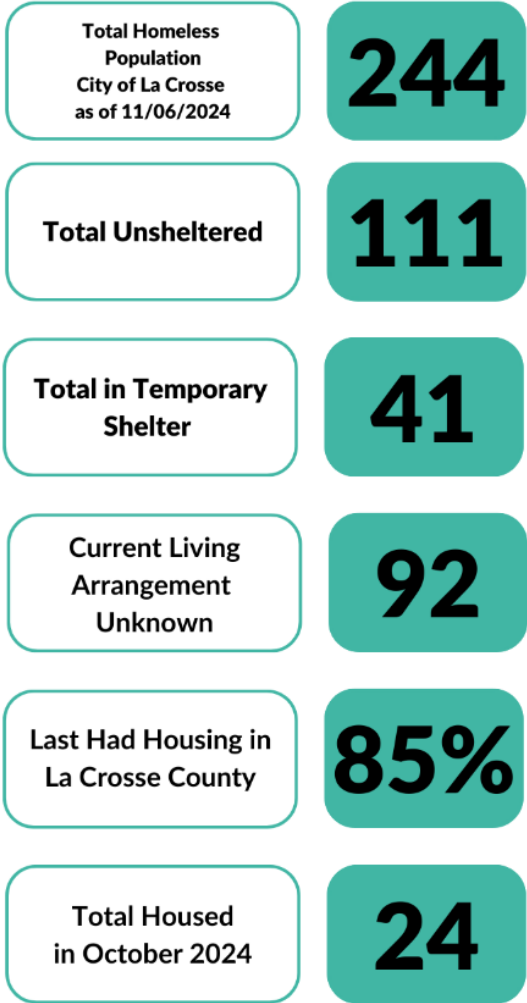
Total Homeless Population City of La Crosse as of 11/06/2024

244

Total Unsheltered

111

Total in Temporary Shelter

41

Current Living Arrangement Unknown

92

Last Had Housing in La Crosse County

85%

Total Housed in October 2024

24